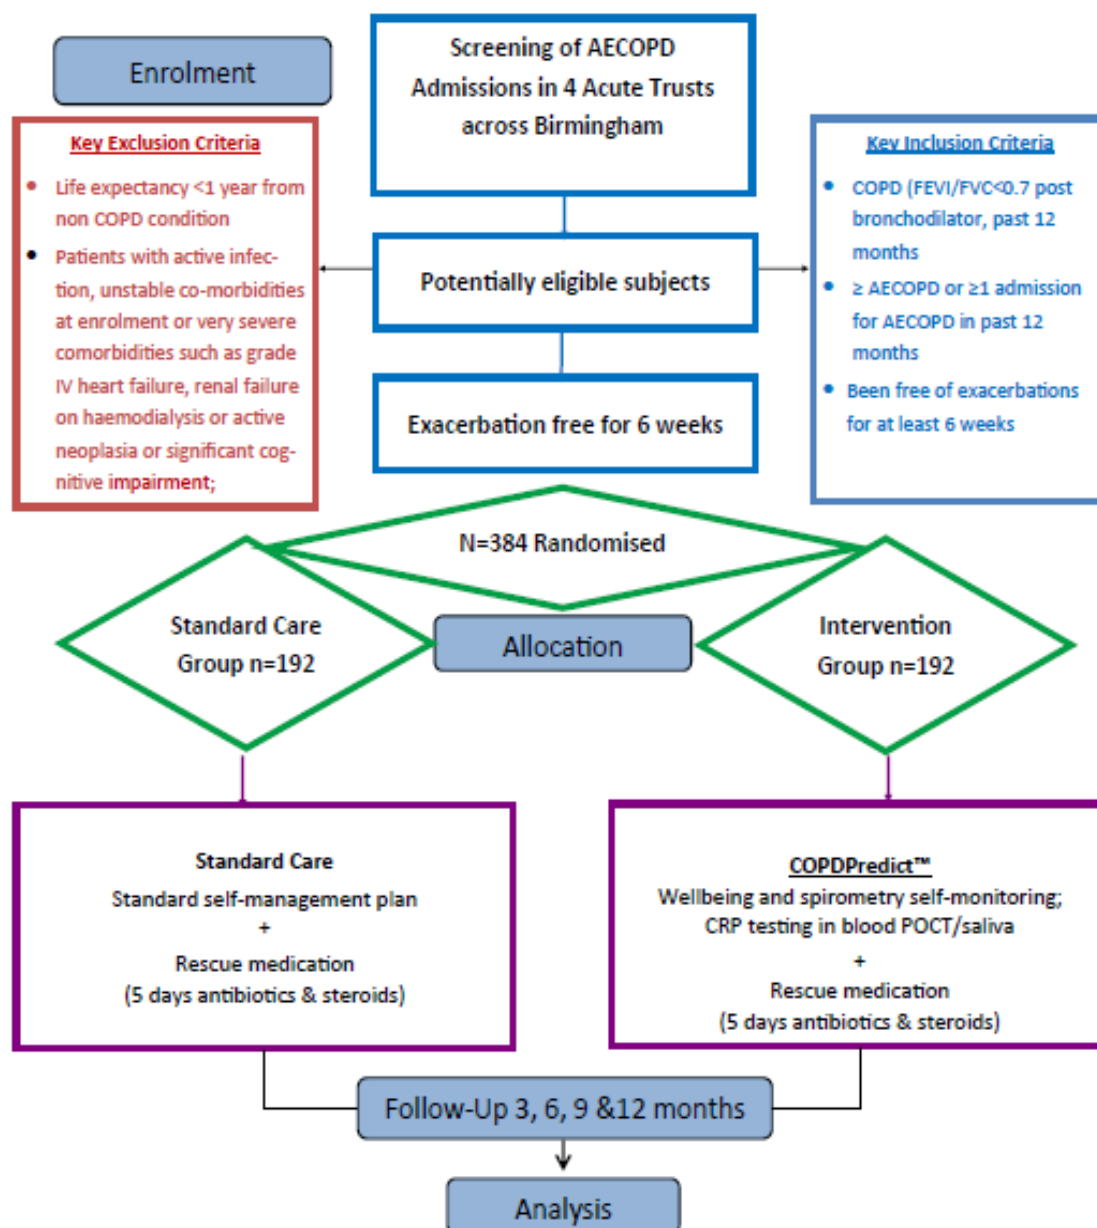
Enrolment

Screening of AECOPD Admissions in 4 Acute Trusts across Birmingham

Key Exclusion Criteria

- Life expectancy <1 year from non COPD condition
- Patients with active infection, unstable co-morbidities at enrolment or very severe comorbidities such as grade IV heart failure, renal failure on haemodialysis or active neoplasia or significant cognitive impairment;

Potentially eligible subjects

Key Inclusion Criteria

- COPD (FEVI/FVC<0.7 post bronchodilator, past 12 months
- ≥ AECOPD or ≥1 admission for AECOPD in past 12 months
- Been free of exacerbations for at least 6 weeks

Exacerbation free for 6 weeks

N=384 Randomised

Standard Care Group n=192

Allocation

Intervention Group n=192

Standard Care
Standard self-management plan
+
Rescue medication
(5 days antibiotics & steroids)

COPDPredict™
Wellbeing and spirometry self-monitoring;
CRP testing in blood POCT/saliva
+
Rescue medication
(5 days antibiotics & steroids)

Follow-Up 3, 6, 9 &12 months

Analysis